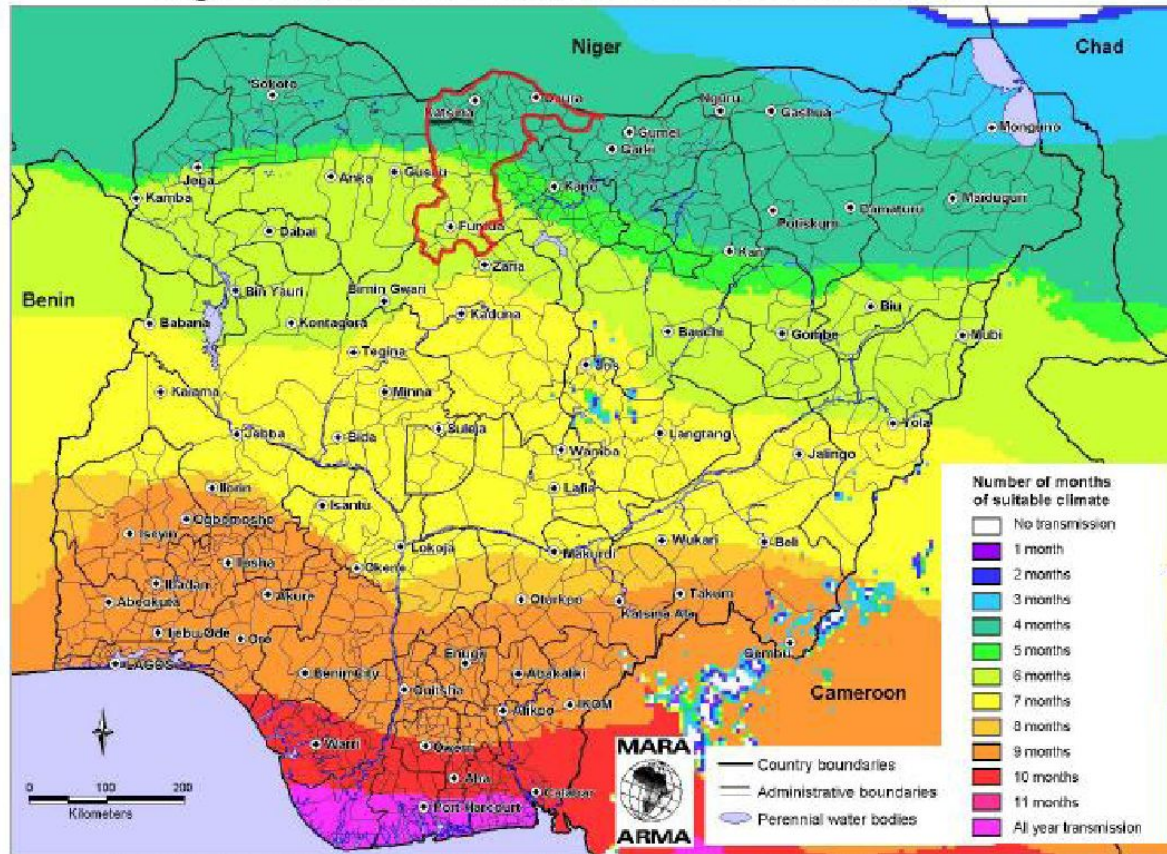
Niger

Chad

Sokoto

Katsina

Daura

Nguru

Gashua

Gumel

Monguno

Garki

Jega

Kamba

Anka

Gusau

Kano

Maiduguri

Potiskum

Damaturu

Dabai

Funtua

Kari

Zaria

Benin

Birni Yauri

Birnin Gwari

Biu

Babana

Kontagora

Kaduna

Bauchi

Gombe

Mubi

Tegina

Jos

Kaiama

Minna

Jebba

Bida

Suleja

Wamba

Langtang

Yola

Jalingo

Ilorin

Lafia

Number of months of suitable climate

Iseyin

Ogbomosho

Isanlu

No transmission

Ilesha

Lokoja

Okene

Makurdi

Wukari

Beli

1 month

2 months

Ibadan

Akure

Abeokuta

Otukpo

Takum

3 months

Katsina Ala

Ijebu Ode

Ore

4 months

LAGOS

Enugu

Gembu

5 months

Benin City

Abakaliki

6 months

Onitsha

Cameroon

7 months

Mikpo

IKOM

8 months

MARA

Warri

Owerri

9 months

Aba

Country boundaries

10 months

0 100 200

Calabar

Administrative boundaries

Kilometers

Port Harcourt

11 months

ARMA

Perennial water bodies

All year transmission